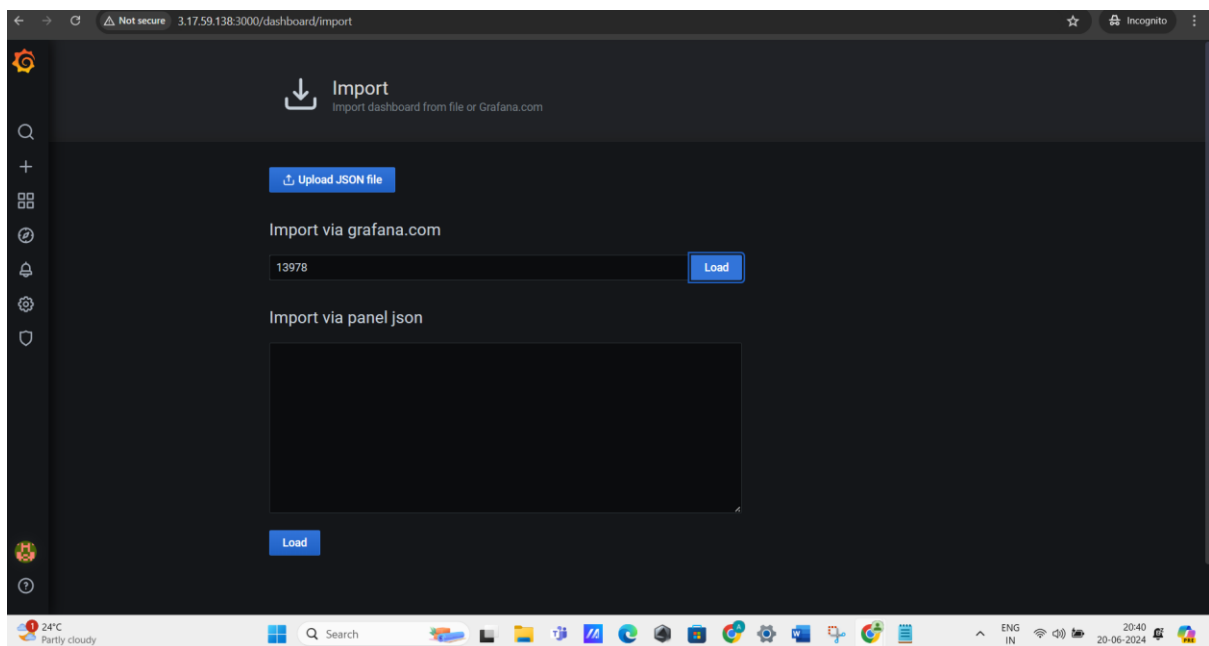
Not secure 3.17.59.138:3000/dashboard/import

Incognito

Import
Import dashboard from file or Grafana.com

Upload JSON file

Import via grafana.com

13978

Load

Import via panel json

Load

1 24°C
Partly cloudy

Search

ENG
IN

20:40
20-06-2024